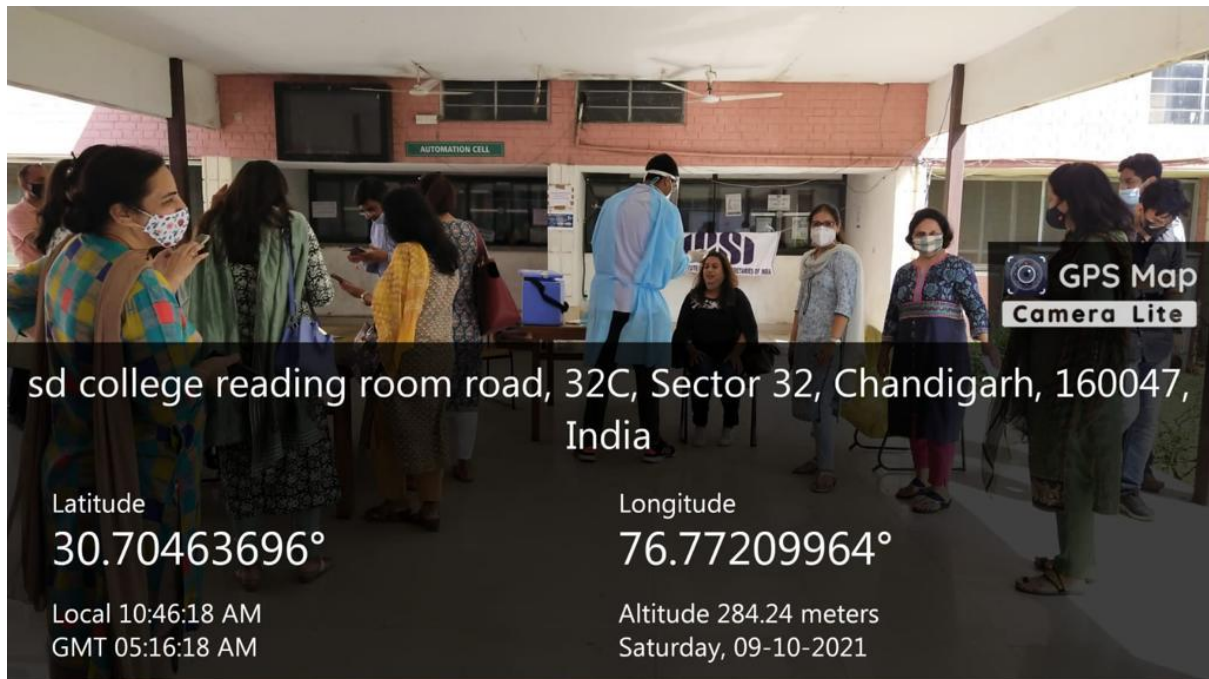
AUTOMATION CELL

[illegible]SD

GPS Map
Camera Lite

sd college reading room road, 32C, Sector 32, Chandigarh, 160047, India

Latitude
30.70463696°

Longitude
76.77209964°

Local 10:46:18 AM
GMT 05:16:18 AM

Altitude 284.24 meters
Saturday, 09-10-2021